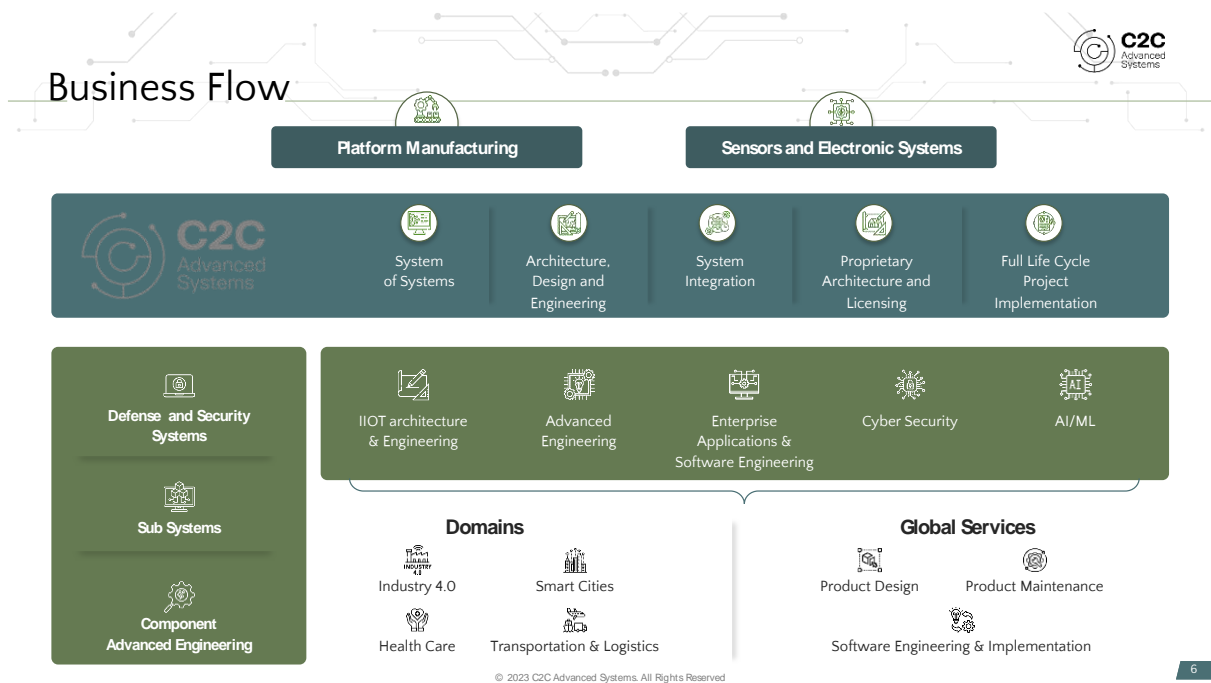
C2C Advanced Systems

Business Flow

Platform Manufacturing

Sensors and Electronic Systems

C2C Advanced Systems

System of Systems

Architecture, Design and Engineering

System Integration

Proprietary Architecture and Licensing

Full Life Cycle Project Implementation

Defense and Security Systems

Sub Systems

Component Advanced Engineering

IIOT architecture & Engineering

Advanced Engineering

Enterprise Applications & Software Engineering

Cyber Security

AI/ML

Domains

INDUSTRY 4.0

Industry 4.0

Smart Cities

Health Care

Transportation & Logistics

Global Services

Product Design

Product Maintenance

Software Engineering & Implementation

© 2023 C2C Advanced Systems. All Rights Reserved

6